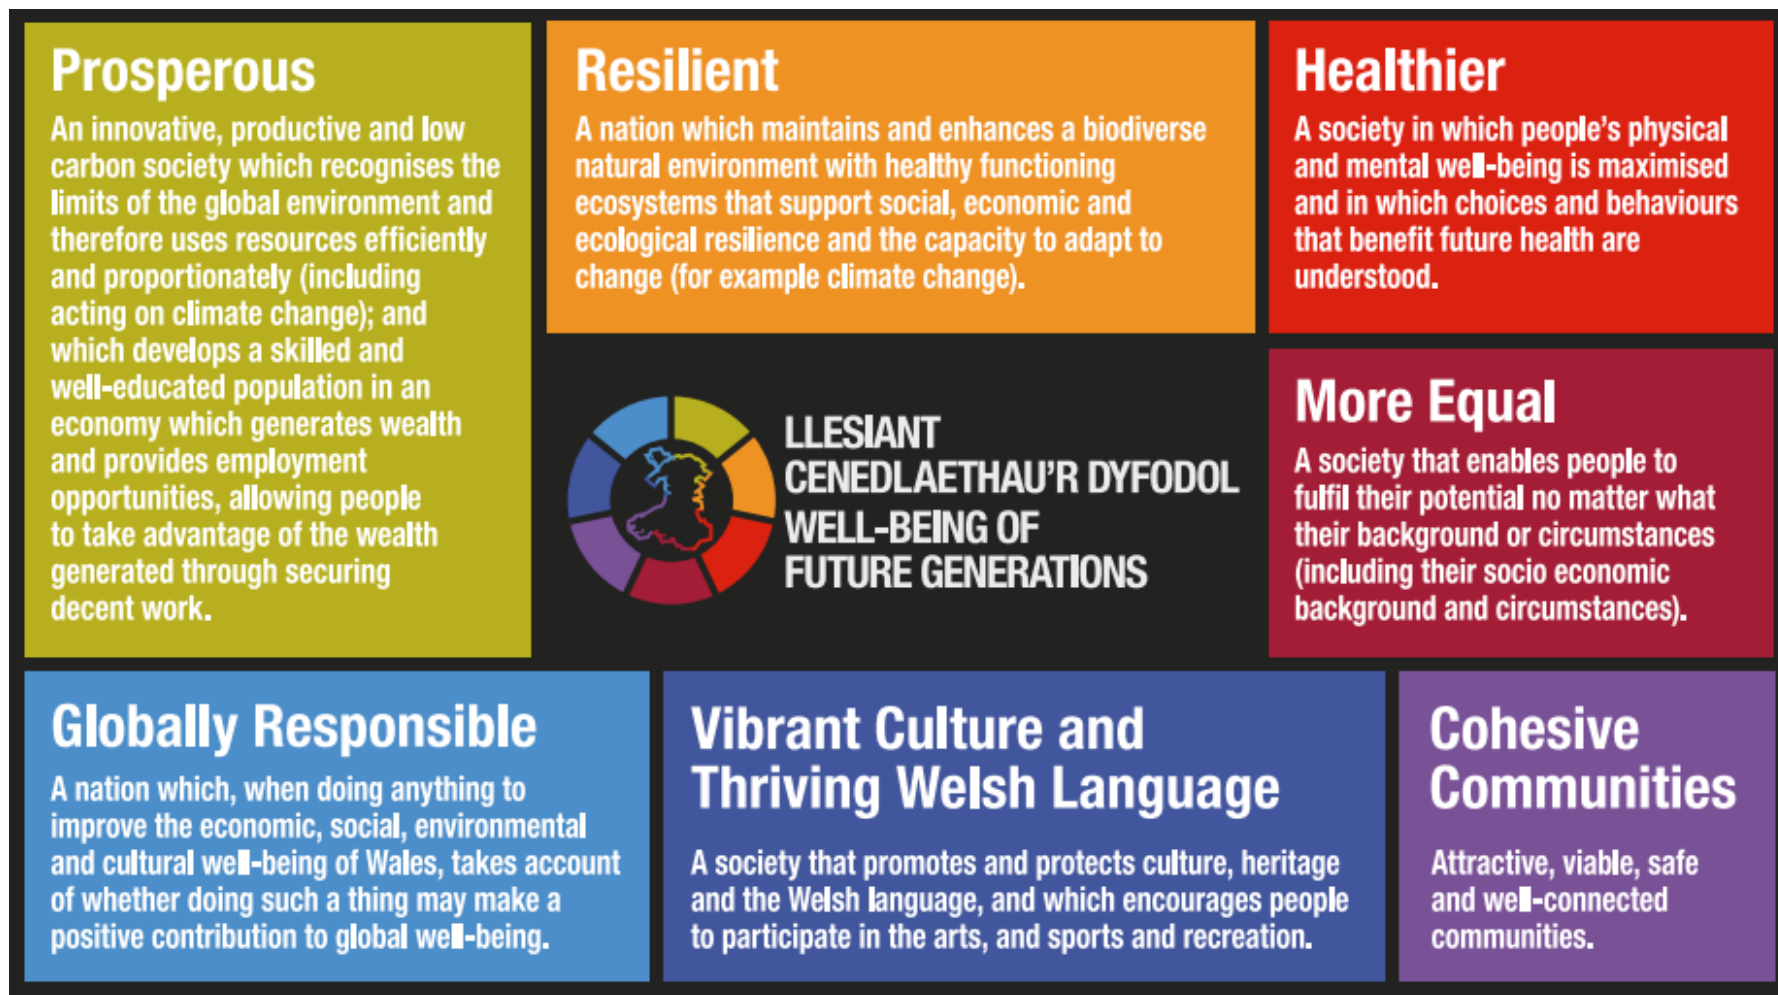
Prosperous

An innovative, productive and low carbon society which recognises the limits of the global environment and therefore uses resources efficiently and proportionately (including acting on climate change); and which develops a skilled and well-educated population in an economy which generates wealth and provides employment opportunities, allowing people to take advantage of the wealth generated through securing decent work.

Resilient

A nation which maintains and enhances a biodiverse natural environment with healthy functioning ecosystems that support social, economic and ecological resilience and the capacity to adapt to change (for example climate change).

Healthier

A society in which people's physical and mental well-being is maximised and in which choices and behaviours that benefit future health are understood.

LLESIANT CENEDLAETHAU'R DYFODOL
WELL-BEING OF FUTURE GENERATIONS

More Equal

A society that enables people to fulfil their potential no matter what their background or circumstances (including their socio economic background and circumstances).

Globally Responsible

A nation which, when doing anything to improve the economic, social, environmental and cultural well-being of Wales, takes account of whether doing such a thing may make a positive contribution to global well-being.

Vibrant Culture and Thriving Welsh Language

A society that promotes and protects culture, heritage and the Welsh language, and which encourages people to participate in the arts, and sports and recreation.

Cohesive Communities

Attractive, viable, safe and well-connected communities.